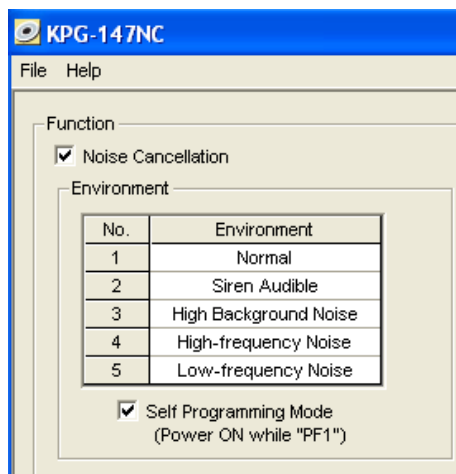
KPG-147NC

File Help

Function

Noise Cancellation

Environment

| No. | Environment |
|---|---|
| 1 | Normal |
| 2 | Siren Audible |
| 3 | High Background Noise |
| 4 | High-frequency Noise |
| 5 | Low-frequency Noise |

Self Programming Mode
(Power ON while "PF1")